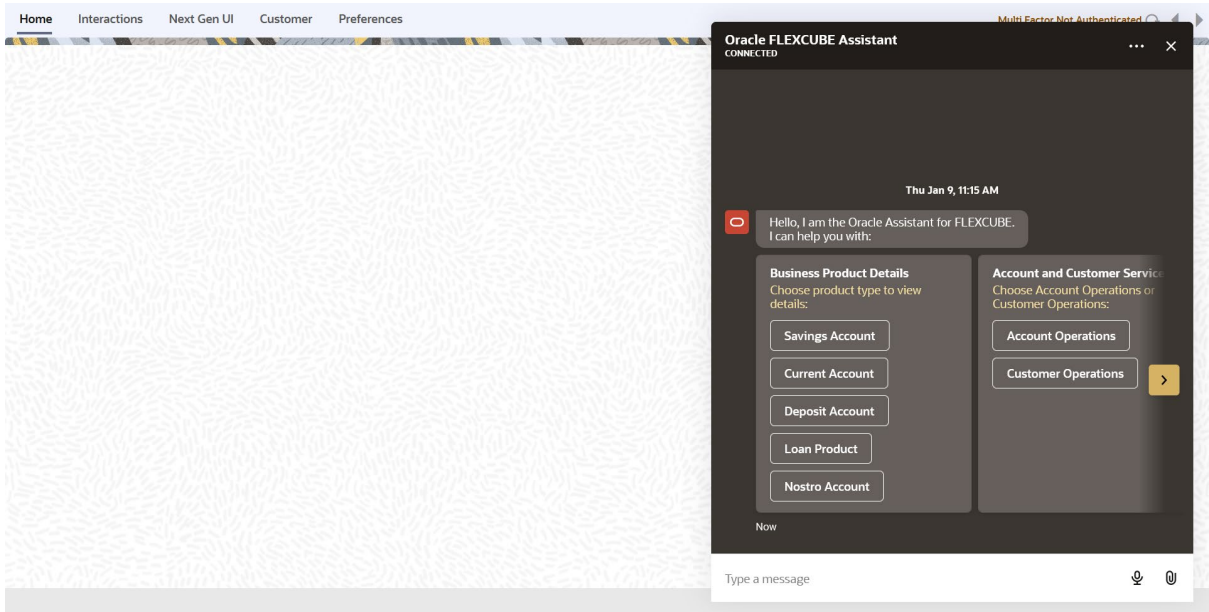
Home Interactions Next Gen UI Customer Preferences

Multi Factor Not Authenticated

Oracle FLEXCUBE Assistant
CONNECTED

Thu Jan 9, 11:15 AM

Hello, I am the Oracle Assistant for FLEXCUBE. I can help you with:

Business Product Details
Choose product type to view details:

Savings Account

Current Account

Deposit Account

Loan Product

Nostro Account

Account and Customer Servic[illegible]
Choose Account Operations or Customer Operations:

Account Operations

Customer Operations

Now

Type a message